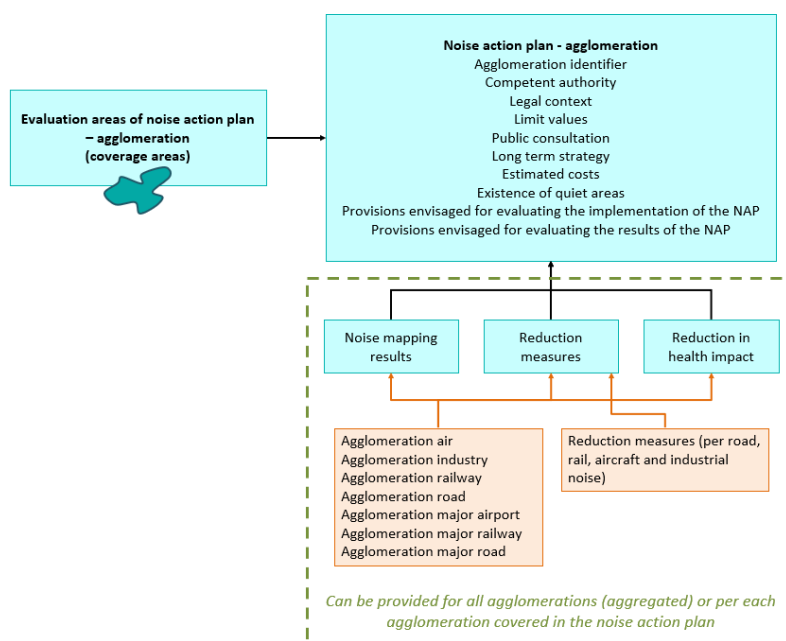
Noise action plan - agglomeration
Agglomeration identifier
Competent authority
Legal context
Limit values
Public consultation
Long term strategy
Estimated costs
Existence of quiet areas
Provisions envisaged for evaluating the implementation of the NAP
Provisions envisaged for evaluating the results of the NAP

Evaluation areas of noise action plan – agglomeration (coverage areas)

Noise mapping results

Reduction measures

Reduction in health impact

Agglomeration air
Agglomeration industry
Agglomeration railway
Agglomeration road
Agglomeration major airport
Agglomeration major railway
Agglomeration major road

Reduction measures (per road, rail, aircraft and industrial noise)

Can be provided for all agglomerations (aggregated) or per each agglomeration covered in the noise action plan